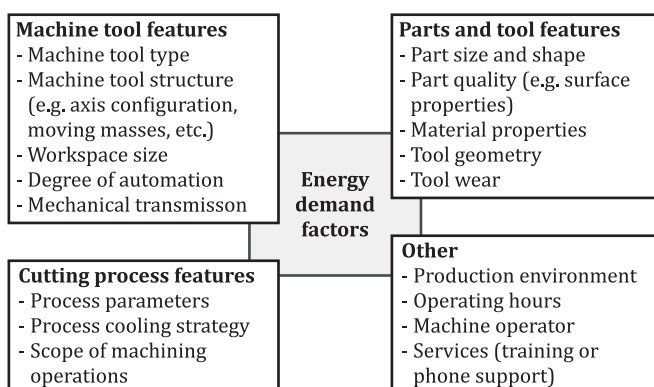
**Machine tool features**
- Machine tool type
- Machine tool structure (e.g. axis configuration, moving masses, etc.)
- Workspace size
- Degree of automation
- Mechanical transmisson

**Parts and tool features**
- Part size and shape
- Part quality (e.g. surface properties)
- Material properties
- Tool geometry
- Tool wear

**Energy demand factors**

**Cutting process features**
- Process parameters
- Process cooling strategy
- Scope of machining operations

**Other**
- Production environment
- Operating hours
- Machine operator
- Services (training or phone support)